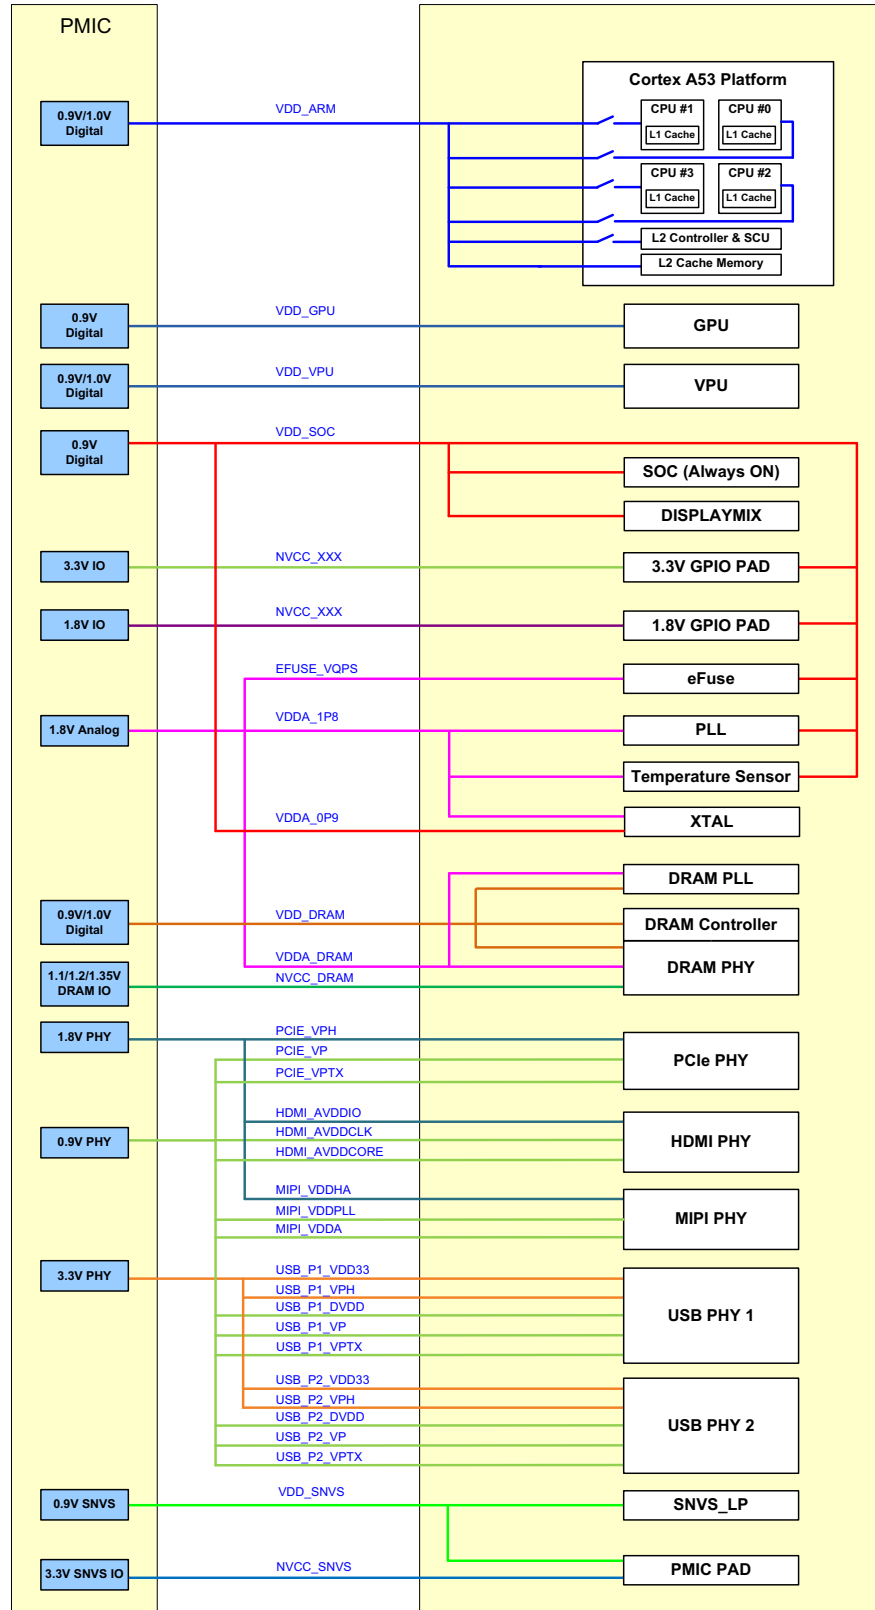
PMIC

0.9V/1.0V Digital

VDD_ARM

Cortex A53 Platform

CPU #1
L1 Cache

CPU #0
L1 Cache

CPU #3
L1 Cache

CPU #2
L1 Cache

L2 Controller & SCU

L2 Cache Memory

0.9V Digital

VDD_GPU

GPU

0.9V/1.0V Digital

VDD_VPU

VPU

0.9V Digital

VDD_SOC

SOC (Always ON)

DISPLAYMIX

3.3V IO

NVCC_XXX

3.3V GPIO PAD

1.8V IO

NVCC_XXX

1.8V GPIO PAD

EFUSE_VQPS

eFuse

1.8V Analog

VDDA_1P8

PLL

Temperature Sensor

VDDA_0P9

XTAL

DRAM PLL

0.9V/1.0V Digital

VDD_DRAM

DRAM Controller

VDDA_DRAM

DRAM PHY

1.1/1.2/1.35V DRAM IO

NVCC_DRAM

1.8V PHY

PCIE_VPH
PCIE_VP
PCIE_VPTX

PCIe PHY

0.9V PHY

HDMI_AVDDIO
HDMI_AVDDCLK
HDMI_AVDDCORE

HDMI PHY

MIPI_VDDHA
MIPI_VDDPLL
MIPI_VDDA

MIPI PHY

3.3V PHY

USB_P1_VDD33
USB_P1_VPH
USB_P1_DVDD
USB_P1_VP
USB_P1_VPTX

USB PHY 1

USB_P2_VDD33
USB_P2_VPH
USB_P2_DVDD
USB_P2_VP
USB_P2_VPTX

USB PHY 2

0.9V SNVS

VDD_SNVS

SNVS_LP

3.3V SNVS IO

NVCC_SNVS

PMIC PAD